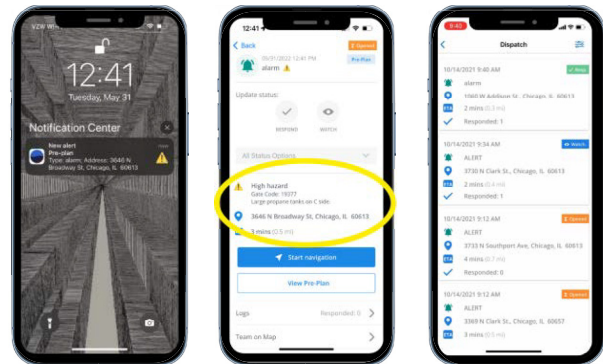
VZW Wi-Fi

12:41

Tuesday, May 31

Notification Center

New alert
Pre-plan
Type: alarm; Address: 3646 N Broadway St, Chicago, IL 60613

now

12:41

Back

Opened

05/31/2022 12:40 PM

alarm

Pre-Plan

Update status:

RESPOND

WATCH

All Status Options

High hazard
Gate Code: 19377
Large propane tanks on C side.

3646 N Broadway St, Chicago, IL 60613

3 mins (0.5 mi)

Start navigation

View Pre-Plan

Logs

Responded: 0

Team on Map

9:40

Dispatch

10/14/2021 9:40 AM

Resp

alarm

3560 W Addison St, Chicago, IL 60613

ETA 2 mins (0.5 mi)

Responded: 1

10/14/2021 9:34 AM

Watch

ALERT

3730 N Clark St., Chicago, IL 60613

ETA 2 mins (0.4 mi)

Responded: 1

10/14/2021 9:12 AM

Opened

ALERT

3733 N Southport Ave, Chicago, IL 60613

ETA 2 mins (0.7 mi)

Responded: 0

10/14/2021 9:12 AM

Opened

ALERT

3369 N Clark St., Chicago, IL 60657

ETA 4 mins (1.3 mi)